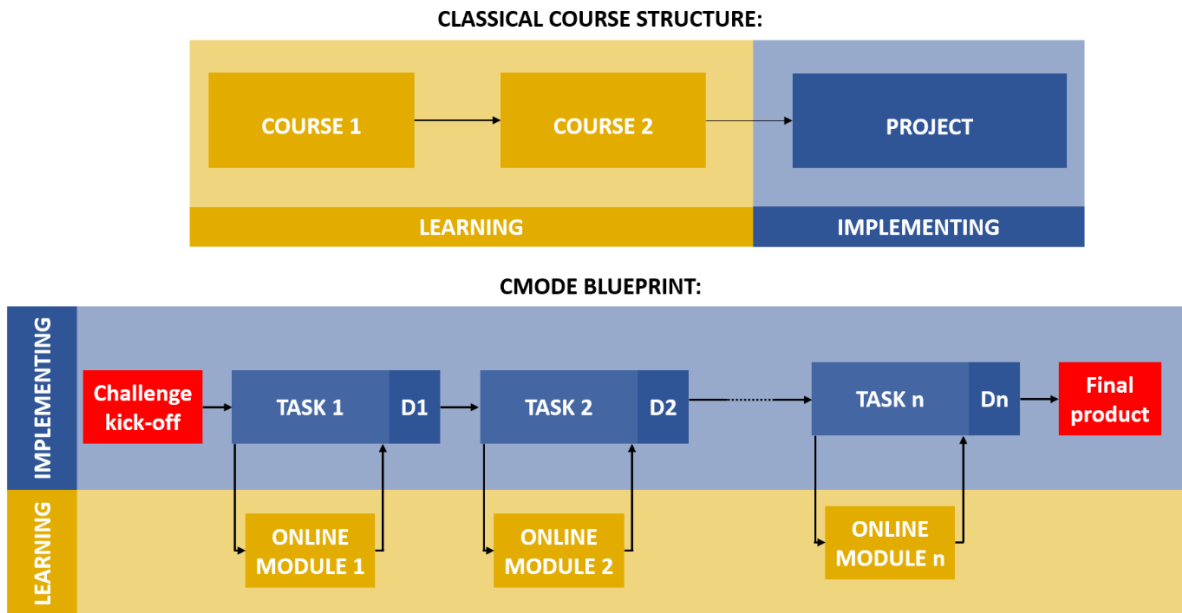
CLASSICAL COURSE STRUCTURE:

COURSE 1

COURSE 2

PROJECT

LEARNING

IMPLEMENTING

CMODE BLUEPRINT:

IMPLEMENTING

Challenge kick-off

TASK 1

D1

TASK 2

D2

TASK n

Dn

Final product

LEARNING

ONLINE MODULE 1

ONLINE MODULE 2

ONLINE MODULE n